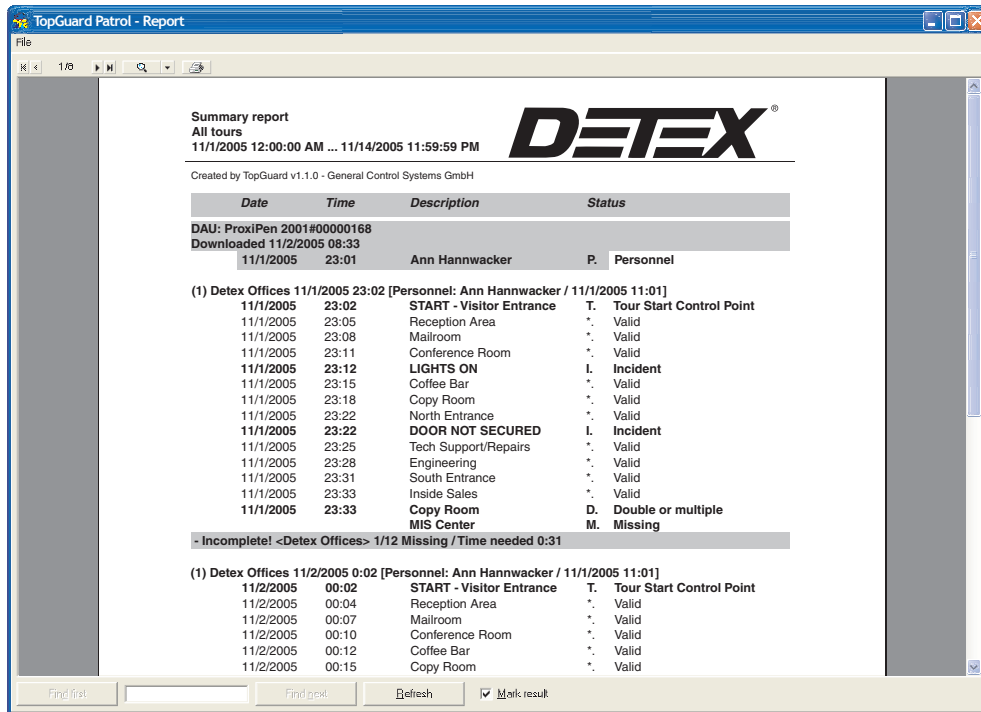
TopGuard Patrol - Report

File

1/8

Summary report
All tours
11/1/2005 12:00:00 AM ... 11/14/2005 11:59:59 PM

DETEX®

Created by TopGuard v1.1.0 - General Control Systems GmbH

| Date | Time | Description | Status | |
|---|---|---|---|---|

DAU: ProxiPen 2001#00000168
Downloaded 11/2/2005 08:33

| 11/1/2005 | 23:01 | Ann Hannwacker | P. | Personnel |
|---|---|---|---|---|

(1) Detex Offices 11/1/2005 23:02 [Personnel: Ann Hannwacker / 11/1/2005 11:01]

| | | | | |
|---|---|---|---|---|
| 11/1/2005 | 23:02 | START - Visitor Entrance | T. | Tour Start Control Point |
| 11/1/2005 | 23:05 | Reception Area | *. | Valid |
| 11/1/2005 | 23:08 | Mailroom | *. | Valid |
| 11/1/2005 | 23:11 | Conference Room | *. | Valid |
| 11/1/2005 | 23:12 | LIGHTS ON | I. | Incident |
| 11/1/2005 | 23:15 | Coffee Bar | *. | Valid |
| 11/1/2005 | 23:18 | Copy Room | *. | Valid |
| 11/1/2005 | 23:22 | North Entrance | *. | Valid |
| 11/1/2005 | 23:22 | DOOR NOT SECURED | I. | Incident |
| 11/1/2005 | 23:25 | Tech Support/Repairs | *. | Valid |
| 11/1/2005 | 23:28 | Engineering | *. | Valid |
| 11/1/2005 | 23:31 | South Entrance | *. | Valid |
| 11/1/2005 | 23:33 | Inside Sales | *. | Valid |
| 11/1/2005 | 23:33 | Copy Room | D. | Double or multiple |
| | | MIS Center | M. | Missing |

- Incomplete! <Detex Offices> 1/12 Missing / Time needed 0:31

(1) Detex Offices 11/2/2005 0:02 [Personnel: Ann Hannwacker / 11/1/2005 11:01]

| | | | | |
|---|---|---|---|---|
| 11/2/2005 | 00:02 | START - Visitor Entrance | T. | Tour Start Control Point |
| 11/2/2005 | 00:04 | Reception Area | *. | Valid |
| 11/2/2005 | 00:07 | Mailroom | *. | Valid |
| 11/2/2005 | 00:10 | Conference Room | *. | Valid |
| 11/2/2005 | 00:12 | Coffee Bar | *. | Valid |
| 11/2/2005 | 00:15 | Copy Room | *. | Valid |

Find first | Find next | Refresh | Mark result